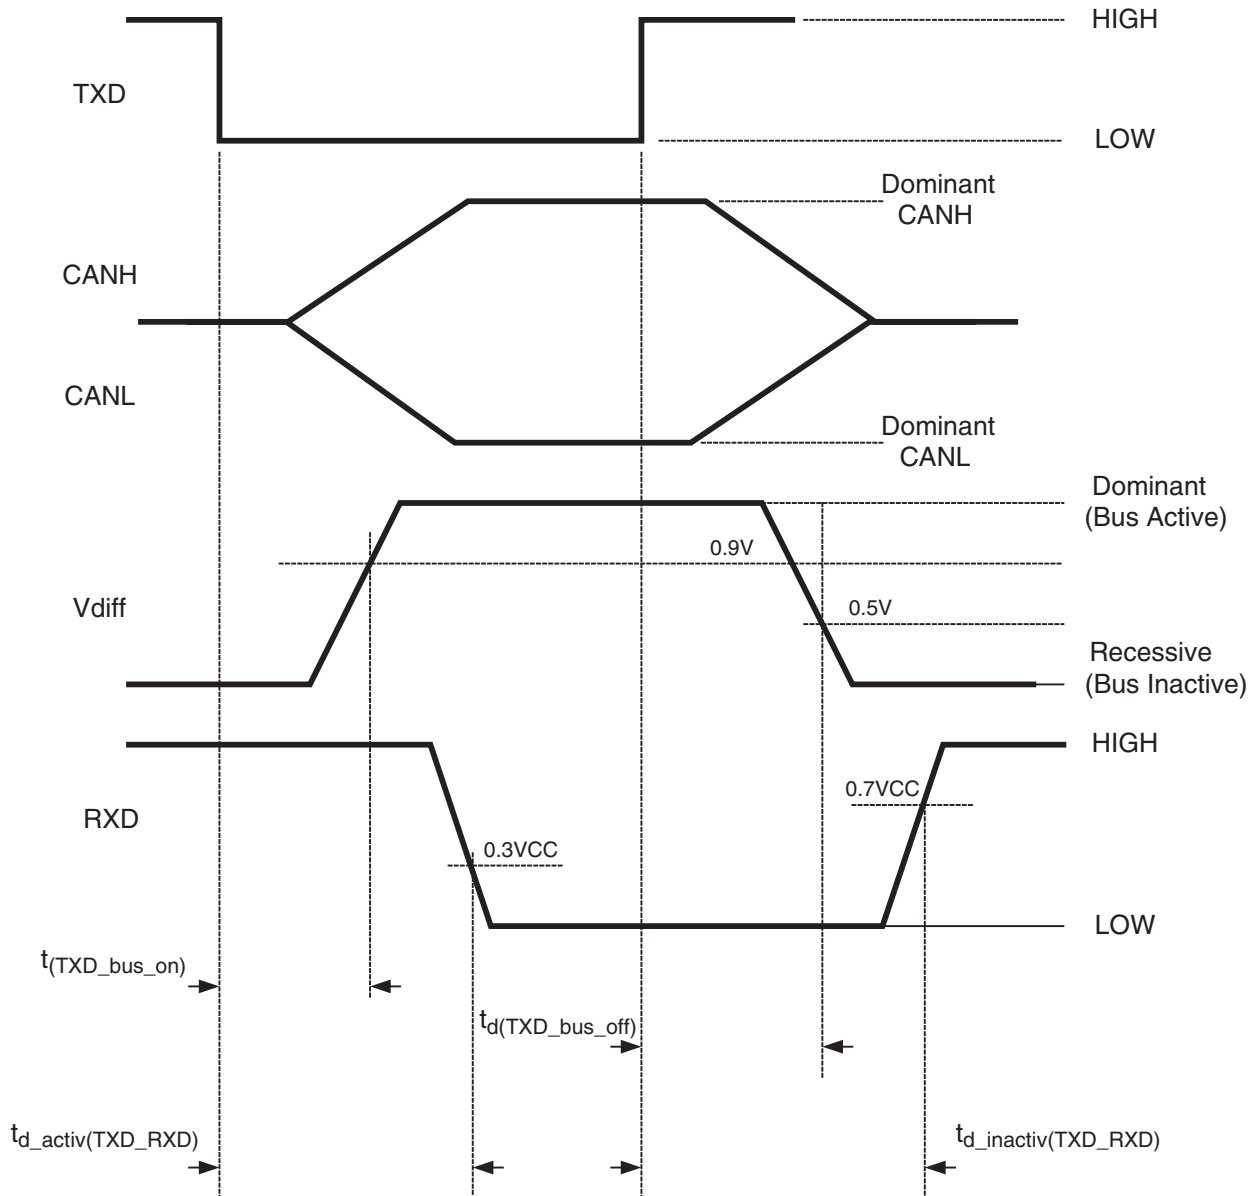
HIGH

TXD

LOW

Dominant CANH

CANH

CANL

Dominant CANL

Dominant (Bus Active)

0.9V

Vdiff

0.5V

Recessive (Bus Inactive)

HIGH

0.7VCC

RXD

0.3VCC

LOW

$t_{(TXD\_bus\_on)}$

$t_{d(TXD\_bus\_off)}$

$t_{d\_activ(TXD\_RXD)}$

$t_{d\_inactiv(TXD\_RXD)}$